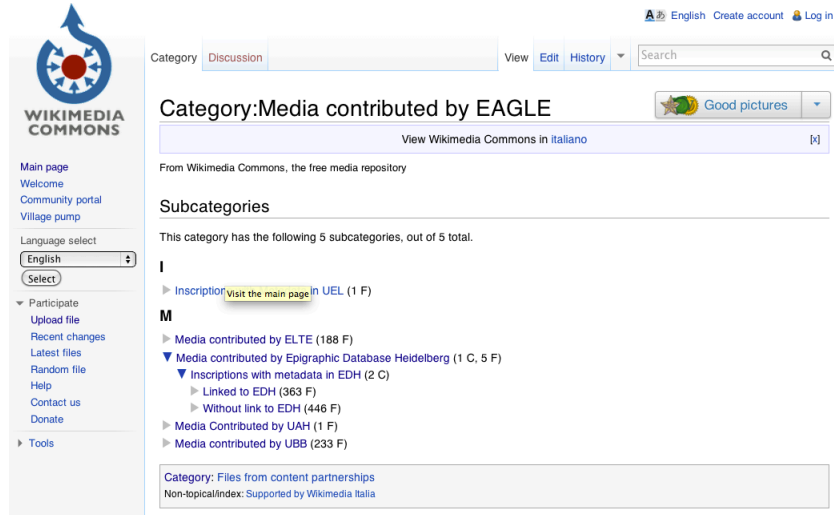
English Create account Log in

WIKIMEDIA COMMONS

Main page
Welcome
Community portal
Village pump

Language select
English
Select

Participate
Upload file
Recent changes
Latest files
Random file
Help
Contact us
Donate

Tools

Category Discussion

View Edit History

Search

Category:Media contributed by EAGLE

Good pictures

View Wikimedia Commons in italiano [x]

From Wikimedia Commons, the free media repository

Subcategories

This category has the following 5 subcategories, out of 5 total.

I

Inscription Visit the main page in UEL (1 F)

M

Media contributed by ELTE (188 F)
Media contributed by Epigraphic Database Heidelberg (1 C, 5 F)
Inscriptions with metadata in EDH (2 C)
Linked to EDH (363 F)
Without link to EDH (446 F)
Media Contributed by UAH (1 F)
Media contributed by UBB (233 F)

Category: Files from content partnerships
Non-topical/index: Supported by Wikimedia Italia